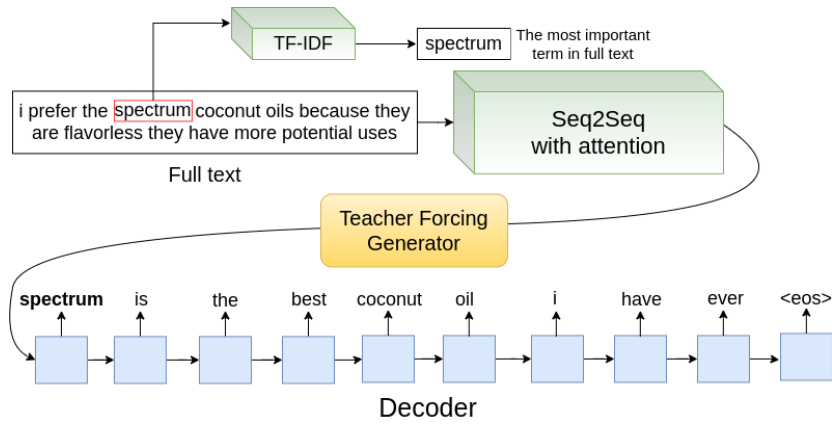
TF-IDF

spectrum

The most important term in full text

i prefer the spectrum coconut oils because they are flavorless they have more potential uses

Full text

Seq2Seq with attention

Teacher Forcing Generator

**spectrum** is the best coconut oil i have ever <eos>

Decoder